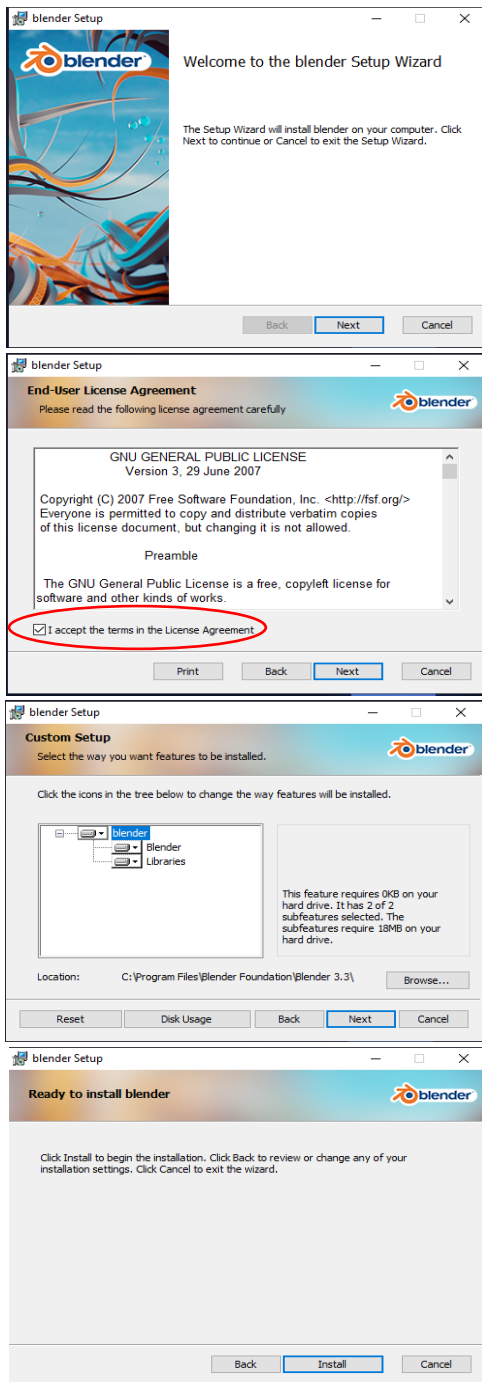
blender Setup

blender

Welcome to the blender Setup Wizard

The Setup Wizard will install blender on your computer. Click Next to continue or Cancel to exit the Setup Wizard.

Back Next Cancel

blender Setup

End-User License Agreement

Please read the following license agreement carefully

blender

GNU GENERAL PUBLIC LICENSE
Version 3, 29 June 2007

Copyright (C) 2007 Free Software Foundation, Inc. <http://fsf.org/>
Everyone is permitted to copy and distribute verbatim copies of this license document, but changing it is not allowed.

Preamble

The GNU General Public License is a free, copyleft license for software and other kinds of works.

I accept the terms in the License Agreement

Print Back Next Cancel

blender Setup

Custom Setup

Select the way you want features to be installed.

blender

Click the icons in the tree below to change the way features will be installed.

blender
Blender
Libraries

This feature requires 0KB on your hard drive. It has 2 of 2 subfeatures selected. The subfeatures require 18MB on your hard drive.

Location: C:\Program Files\Blender Foundation\Blender 3.3\ Browse...

Reset Disk Usage Back Next Cancel

blender Setup

Ready to install blender

blender

Click Install to begin the installation. Click Back to review or change any of your installation settings. Click Cancel to exit the wizard.

Back Install Cancel